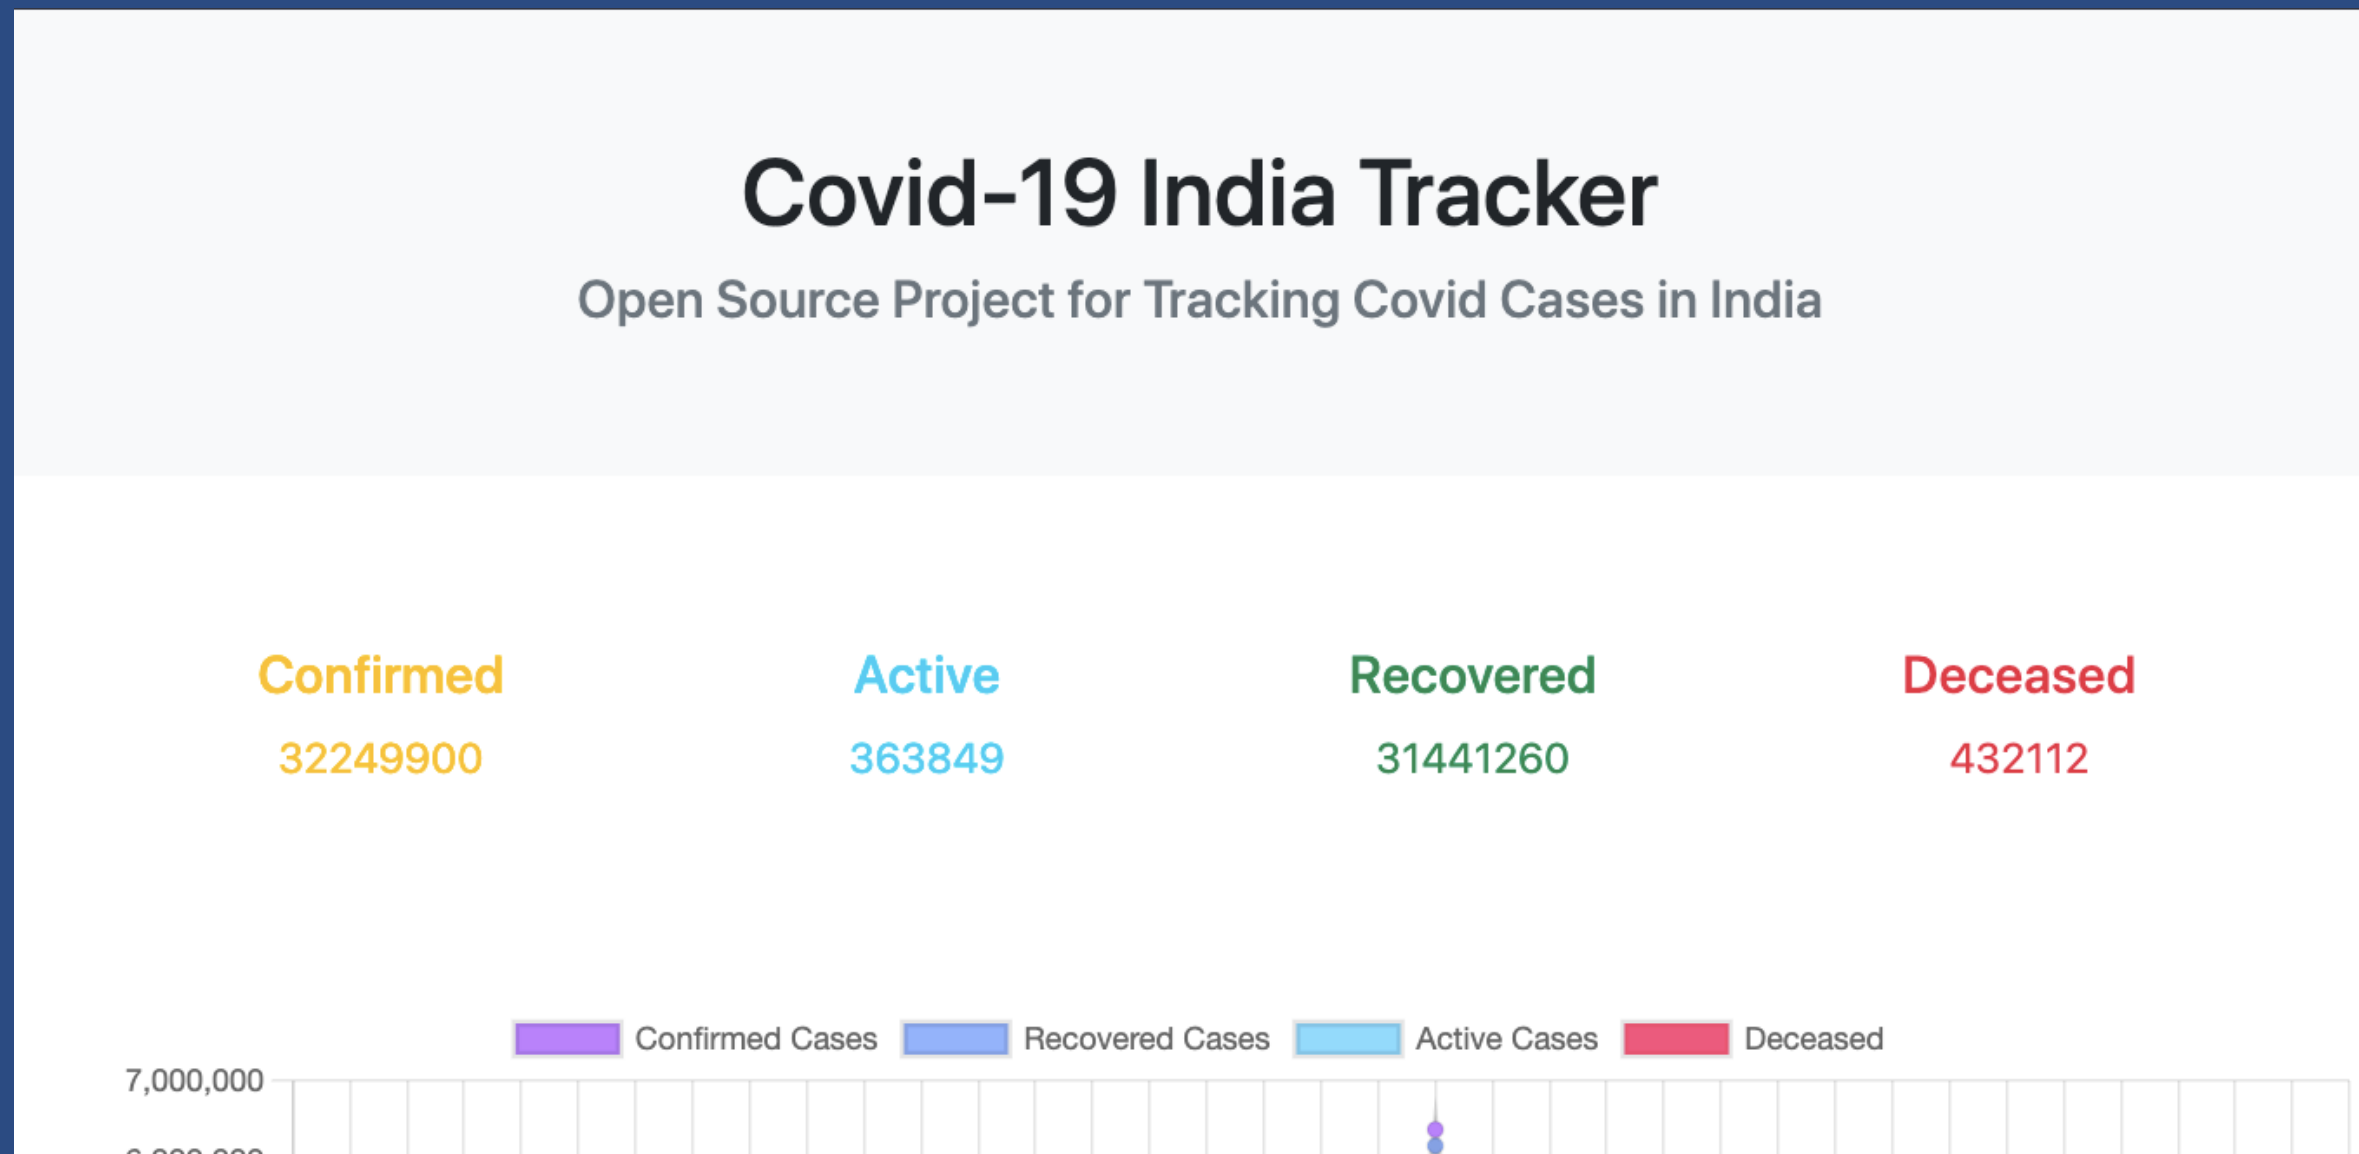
Covid-19 India Tracker

Open Source Project for Tracking Covid Cases in India

Confirmed
32249900

Active
363849

Recovered
31441260

Deceased
432112

Confirmed Cases Recovered Cases Active Cases Deceased

7,000,000

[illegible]